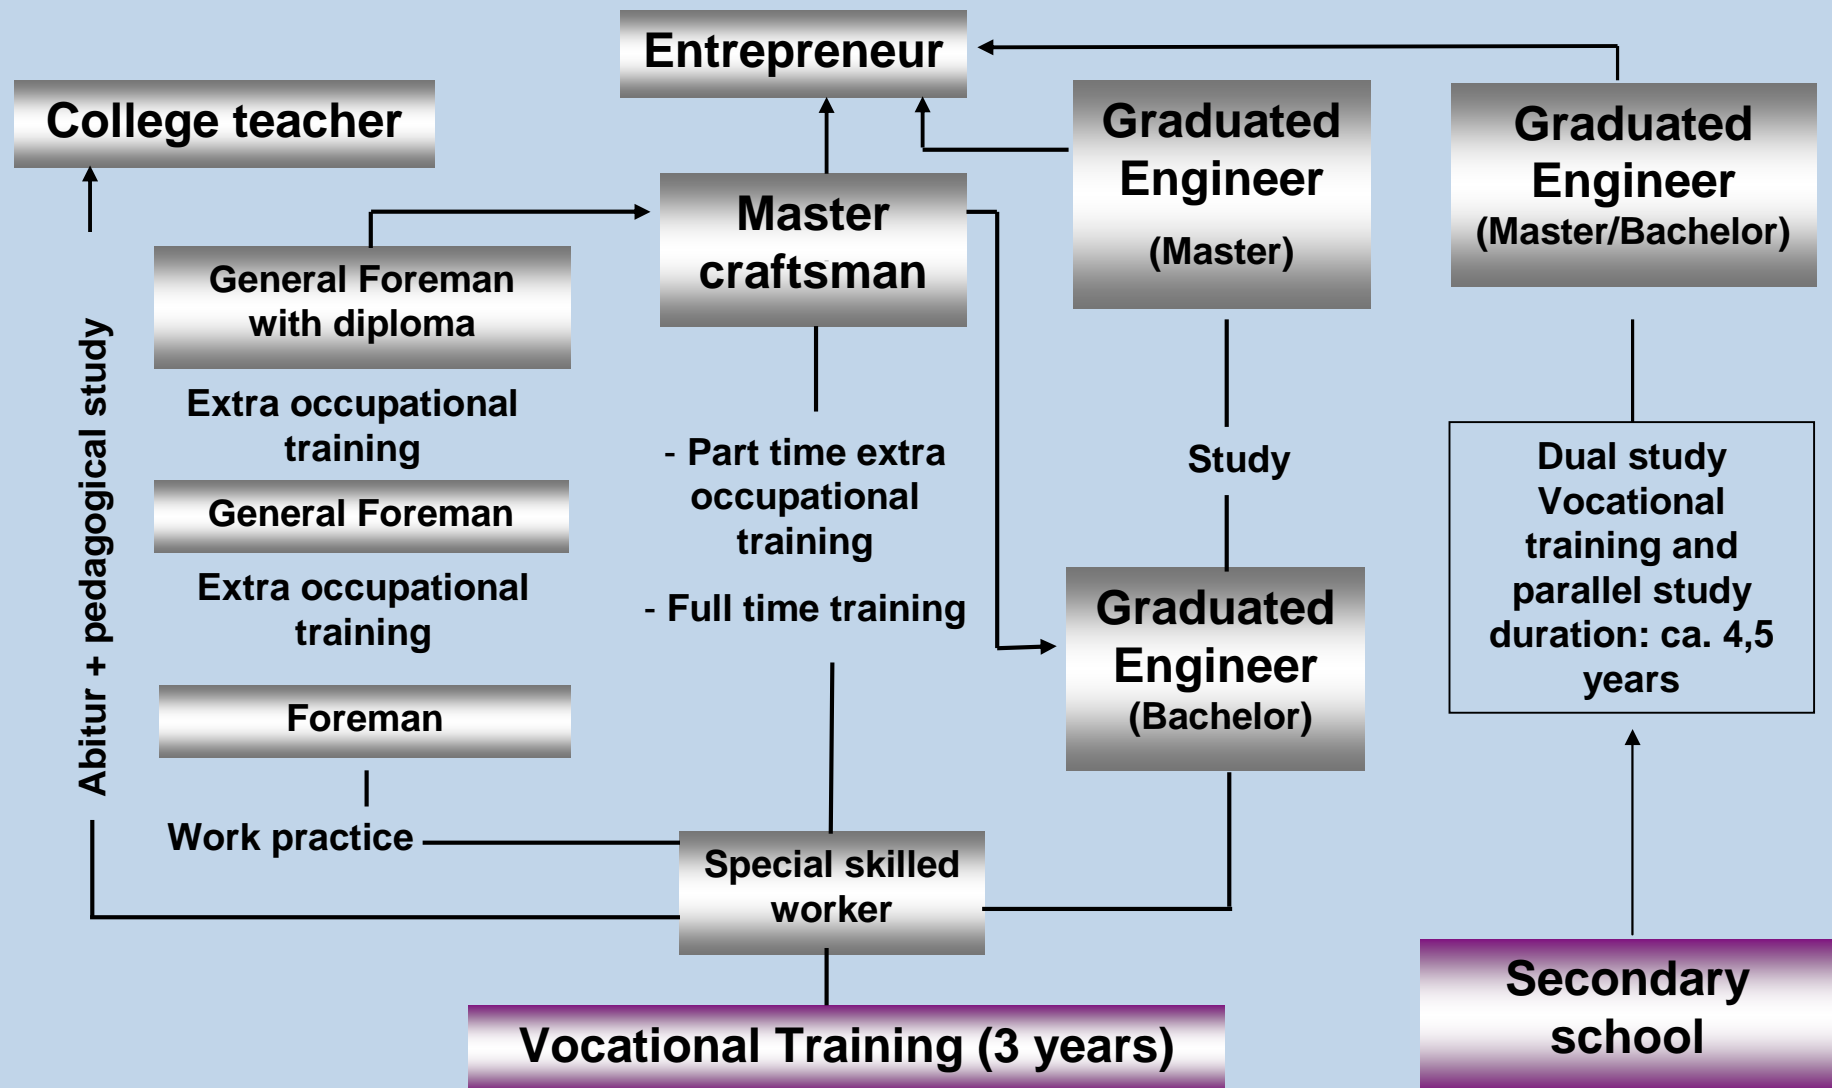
Entrepreneur

College teacher

Graduated Engineer (Master)

Graduated Engineer (Master/Bachelor)

Master craftsman

General Foreman with diploma

Extra occupational training

General Foreman

Extra occupational training

Foreman

Work practice

Abitur + pedagogical study

- Part time extra occupational training

- Full time training

Study

Graduated Engineer (Bachelor)

Dual study Vocational training and parallel study duration: ca. 4,5 years

Special skilled worker

Vocational Training (3 years)

Secondary school